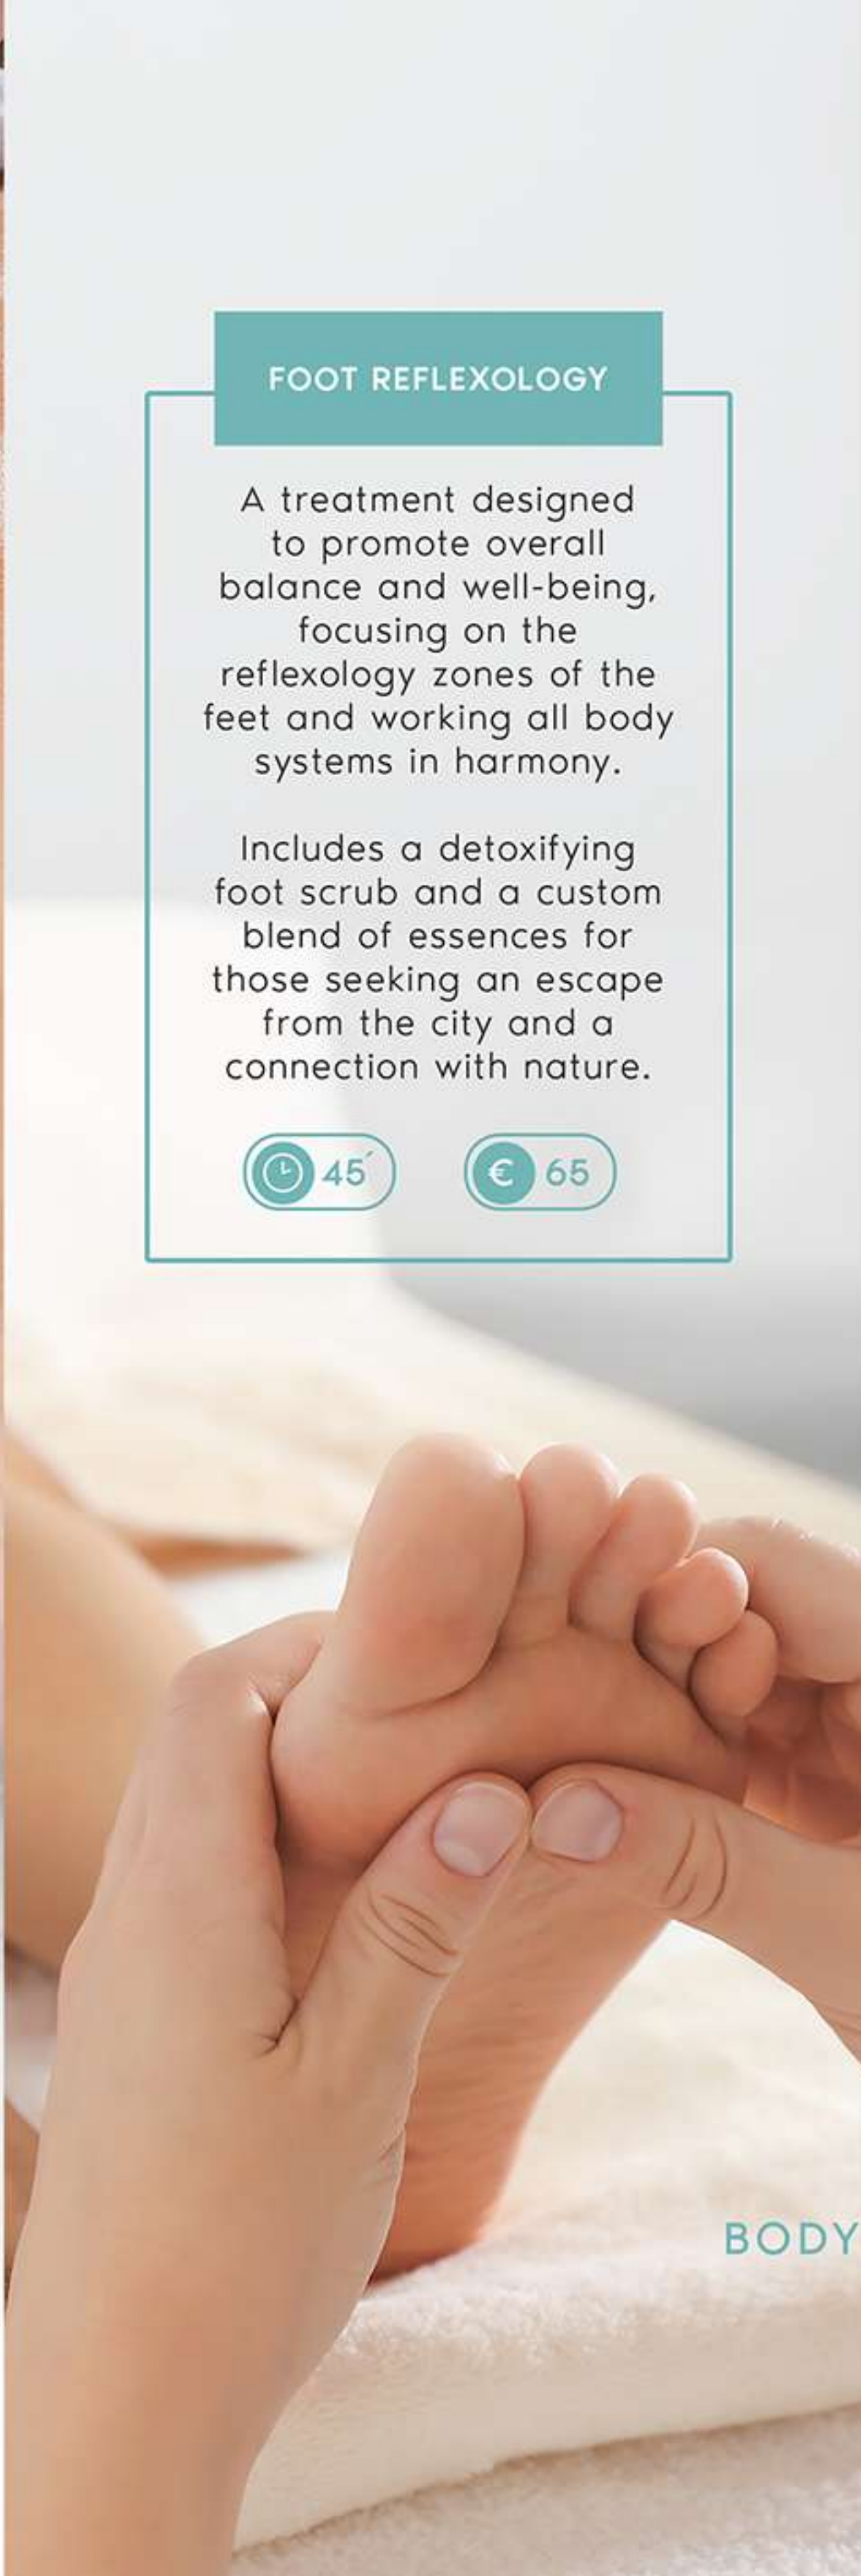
FOOT REFLEXOLOGY

A treatment designed to promote overall balance and well-being, focusing on the reflexology zones of the feet and working all body systems in harmony.

Includes a detoxifying foot scrub and a custom blend of essences for those seeking an escape from the city and a connection with nature.

45´

€ 65

BODY